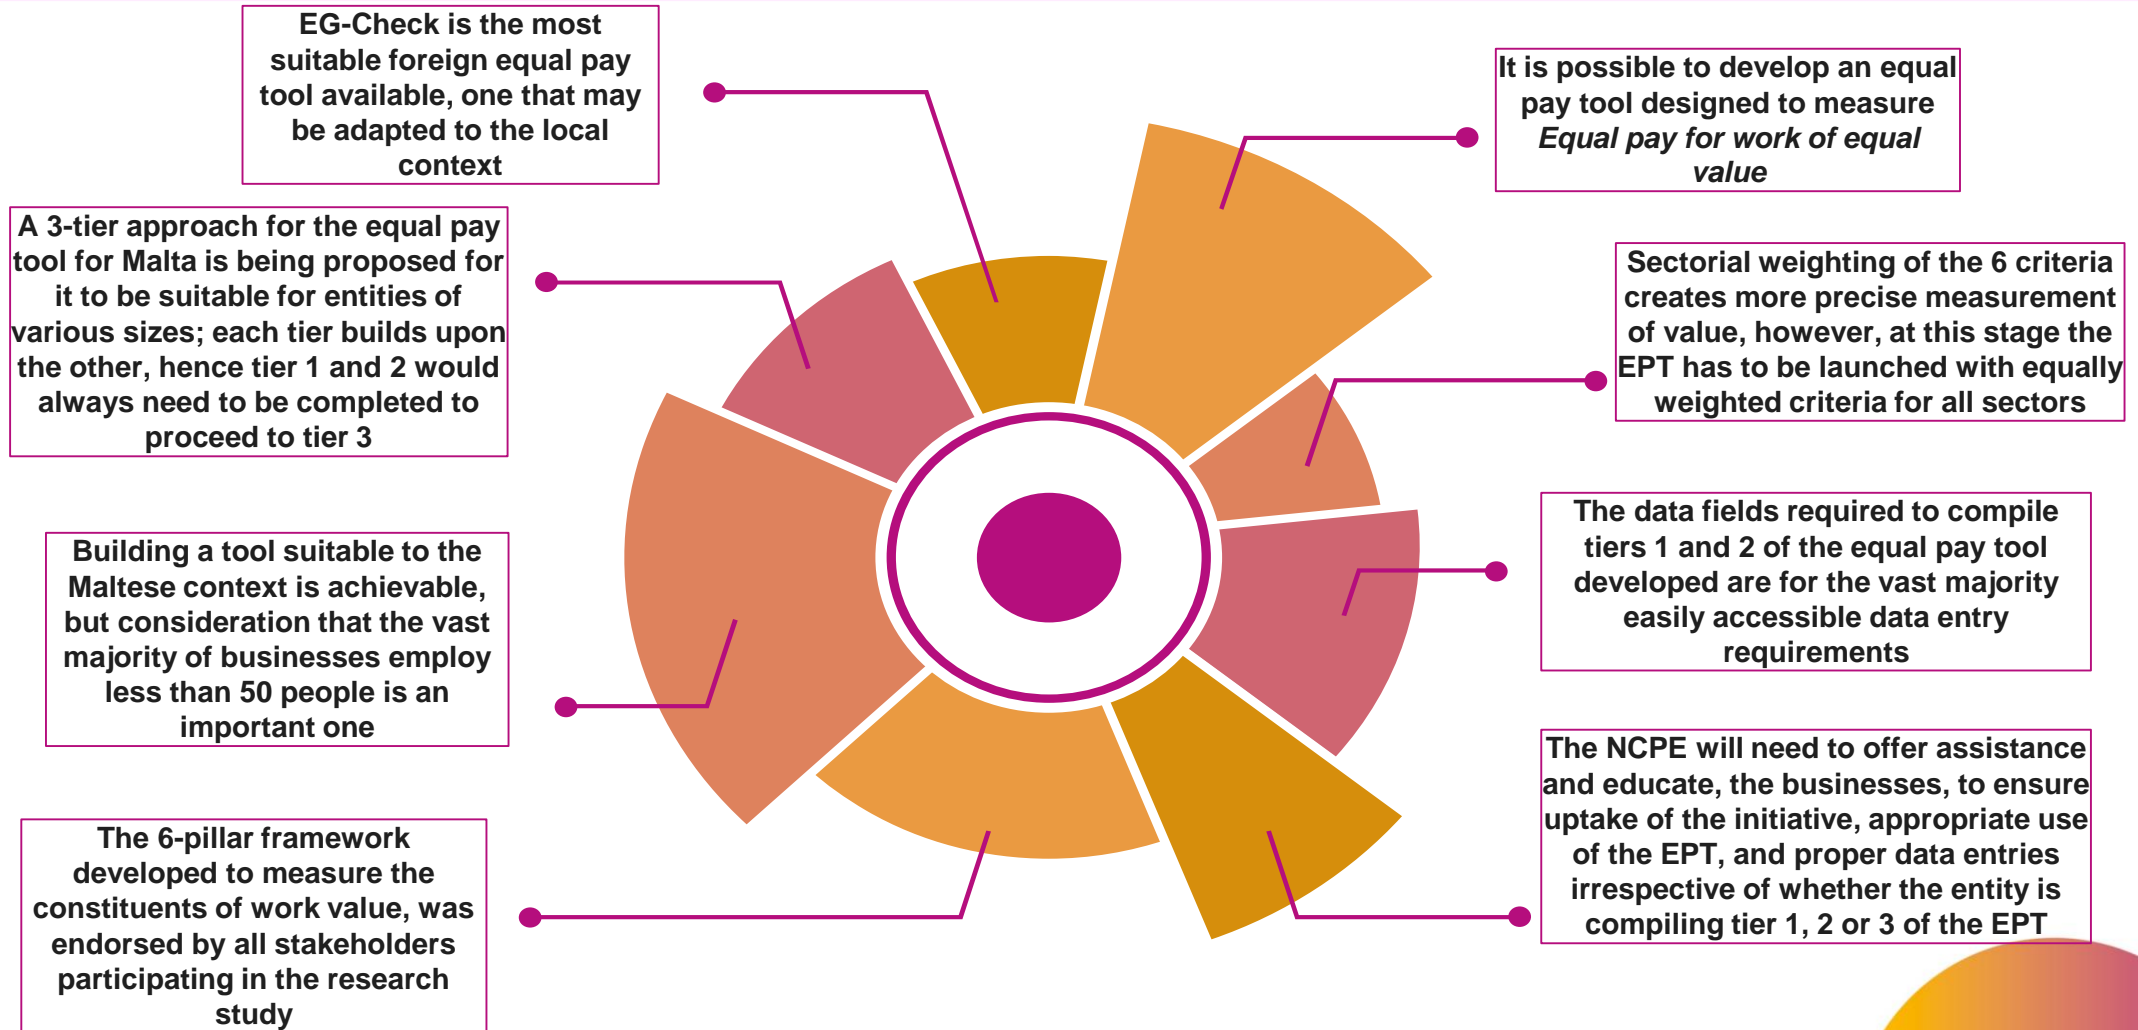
EG-Check is the most suitable foreign equal pay tool available, one that may be adapted to the local context

It is possible to develop an equal pay tool designed to measure *Equal pay for work of equal value*

A 3-tier approach for the equal pay tool for Malta is being proposed for it to be suitable for entities of various sizes; each tier builds upon the other, hence tier 1 and 2 would always need to be completed to proceed to tier 3

Sectorial weighting of the 6 criteria creates more precise measurement of value, however, at this stage the EPT has to be launched with equally weighted criteria for all sectors

The data fields required to compile tiers 1 and 2 of the equal pay tool developed are for the vast majority easily accessible data entry requirements

Building a tool suitable to the Maltese context is achievable, but consideration that the vast majority of businesses employ less than 50 people is an important one

The NCPE will need to offer assistance and educate, the businesses, to ensure uptake of the initiative, appropriate use of the EPT, and proper data entries irrespective of whether the entity is compiling tier 1, 2 or 3 of the EPT

The 6-pillar framework developed to measure the constituents of work value, was endorsed by all stakeholders participating in the research study